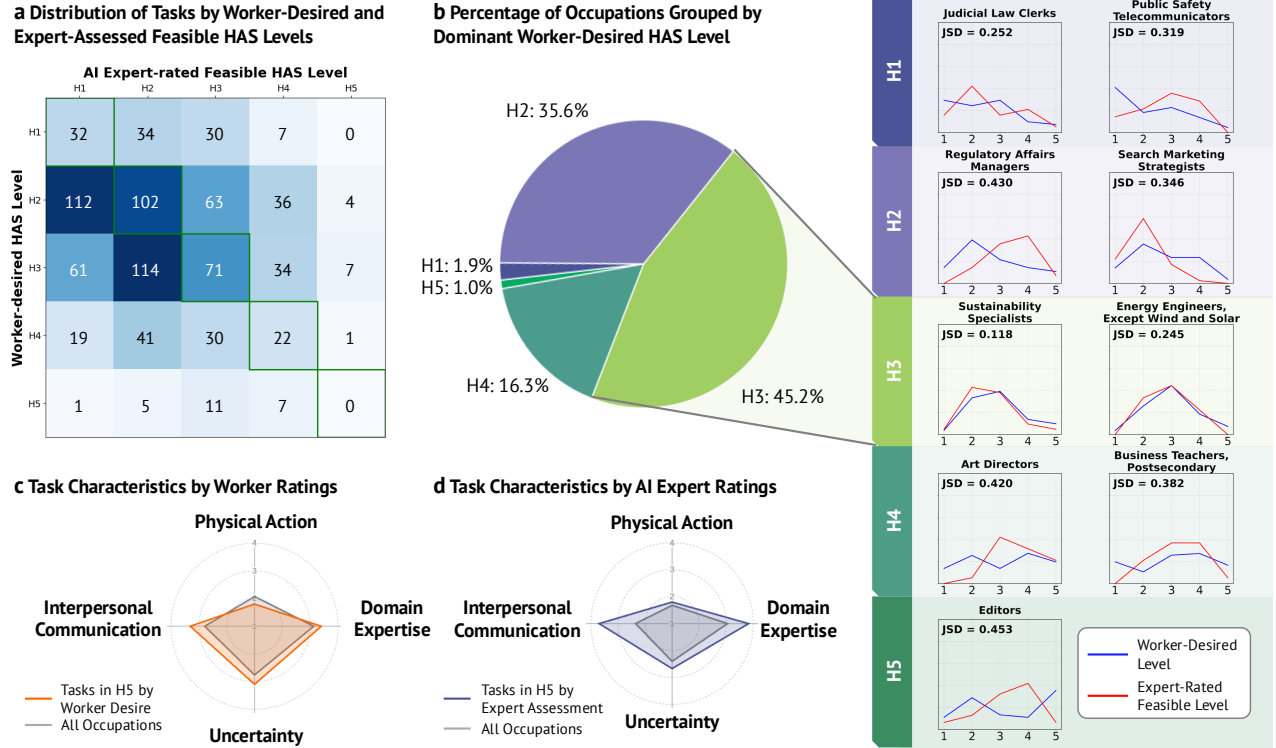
a Distribution of Tasks by Worker-Desired and Expert-Assessed Feasible HAS Levels

AI Expert-rated Feasible HAS Level

Worker-desired HAS Level

| | H1 | H2 | H3 | H4 | H5 |
|---|---|---|---|---|---|
| H1 | 32 | 34 | 30 | 7 | 0 |
| H2 | 112 | 102 | 63 | 36 | 4 |
| H3 | 61 | 114 | 71 | 34 | 7 |
| H4 | 19 | 41 | 30 | 22 | 1 |
| H5 | 1 | 5 | 11 | 7 | 0 |

b Percentage of Occupations Grouped by Dominant Worker-Desired HAS Level

H2: 35.6%
H1: 1.9%
H5: 1.0%
H4: 16.3%
H3: 45.2%

H1
Judicial Law Clerks
JSD = 0.252
Public Safety Telecommunicators
JSD = 0.319

H2
Regulatory Affairs Managers
JSD = 0.430
Search Marketing Strategists
JSD = 0.346

H3
Sustainability Specialists
JSD = 0.118
Energy Engineers, Except Wind and Solar
JSD = 0.245

H4
Art Directors
JSD = 0.420
Business Teachers, Postsecondary
JSD = 0.382

H5
Editors
JSD = 0.453

1 2 3 4 5

Worker-Desired Level
Expert-Rated Feasible Level

c Task Characteristics by Worker Ratings

Physical Action
Interpersonal Communication
Domain Expertise
Uncertainty
4 3 2 1
Tasks in H5 by Worker Desire
All Occupations

d Task Characteristics by AI Expert Ratings

Physical Action
Interpersonal Communication
Domain Expertise
Uncertainty
4 3 2 1
Tasks in H5 by Expert Assessment
All Occupations